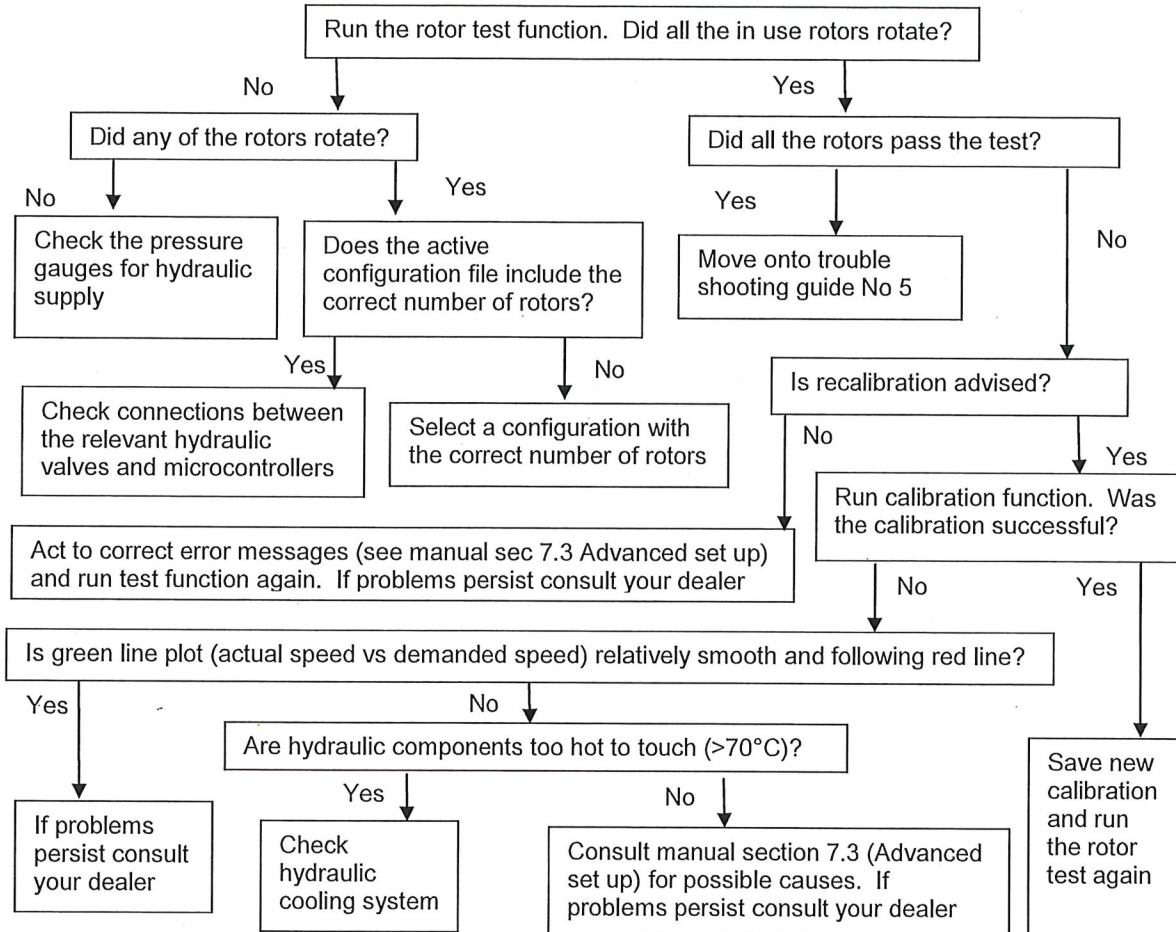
Run the rotor test function. Did all the in use rotors rotate?

No

Yes

Did any of the rotors rotate?

Did all the rotors pass the test?

No

Yes

Yes

Check the pressure gauges for hydraulic supply

Does the active configuration file include the correct number of rotors?

Move onto trouble shooting guide No 5

No

Yes

No

Is recalibration advised?

Check connections between the relevant hydraulic valves and microcontrollers

Select a configuration with the correct number of rotors

No

Yes

Run calibration function. Was the calibration successful?

Act to correct error messages (see manual sec 7.3 Advanced set up) and run test function again. If problems persist consult your dealer

No

Yes

Is green line plot (actual speed vs demanded speed) relatively smooth and following red line?

Yes

No

Are hydraulic components too hot to touch (>70°C)?

Yes

No

Save new calibration and run the rotor test again

If problems persist consult your dealer

Check hydraulic cooling system

Consult manual section 7.3 (Advanced set up) for possible causes. If problems persist consult your dealer